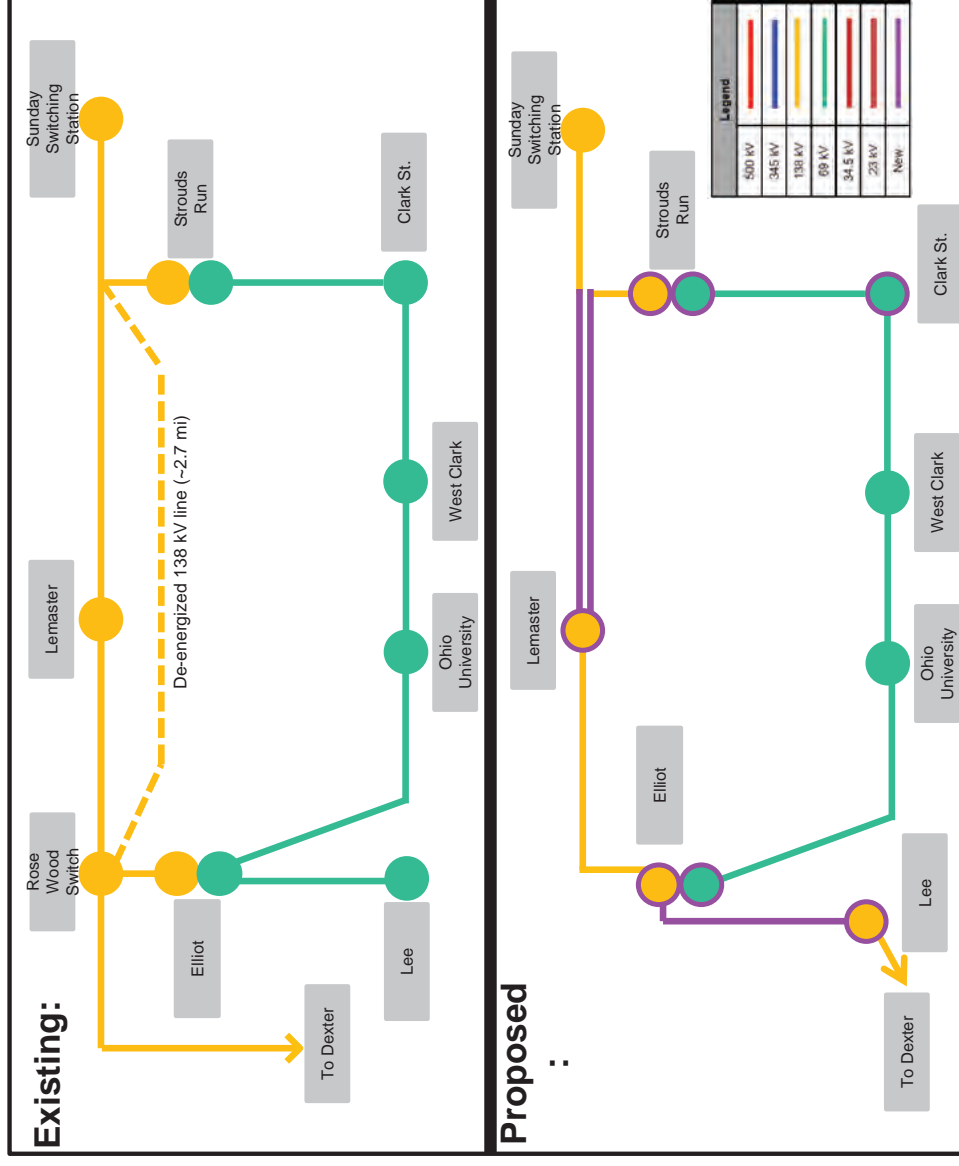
Existing:

Sunday Switching Station

Strouds Run

Clark St.

De-energized 138 kV line (~2.7 mi)

Lemaster

West Clark

Ohio University

Rose Wood Switch

Elliot

Lee

To Dexter

Proposed:

| Legend | |
|---|---|
| 500 kV | |
| 345 kV | |
| 138 kV | |
| 69 kV | |
| 34.5 kV | |
| 23 kV | |
| New | |

Sunday Switching Station

Strouds Run

Clark St.

West Clark

Lemaster

Ohio University

Elliot

Lee

To Dexter